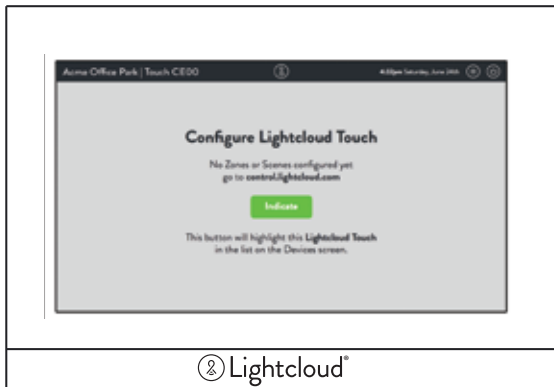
Acme Office Park | Touch CE00

4:32pm Saturday, June 26th

Configure Lightcloud Touch

No Zones or Scenes configured yet go to control.lightcloud.com

Indicate

This button will highlight this Lightcloud Touch in the list on the Devices screen.

Lightcloud®